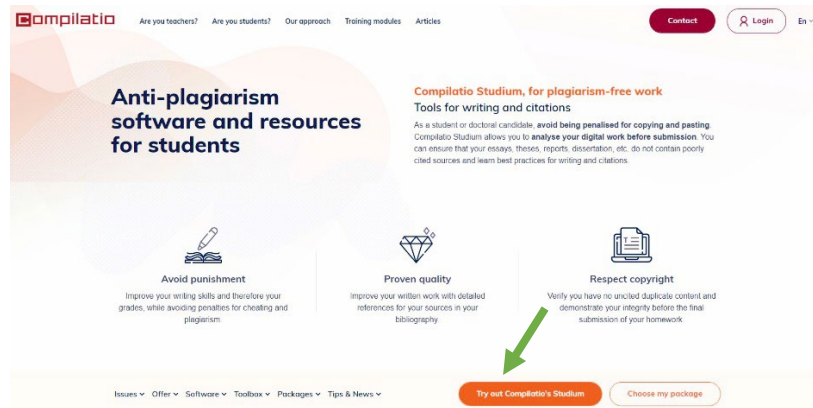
Compilatio

Are you teachers? Are you students? Our approach Training modules Articles

Contact Login En

Anti-plagiarism software and resources for students

Compilatio Studium, for plagiarism-free work

Tools for writing and citations

As a student or doctoral candidate, avoid being penalised for copying and pasting. Compilatio Studium allows you to analyse your digital work before submission. You can ensure that your essays, theses, reports, dissertation, etc. do not contain poorly cited sources and learn best practices for writing and citations.

Avoid punishment

Improve your writing skills and therefore your grades, while avoiding penalties for cheating and plagiarism.

Proven quality

Improve your written work with detailed references for your sources in your bibliography.

Respect copyright

Verify you have no uncited duplicate content and demonstrate your integrity before the final submission of your homework.

Issues Offer Software Toolbox Packages Tips & News

Try out Compilatio's Studium

Choose my package